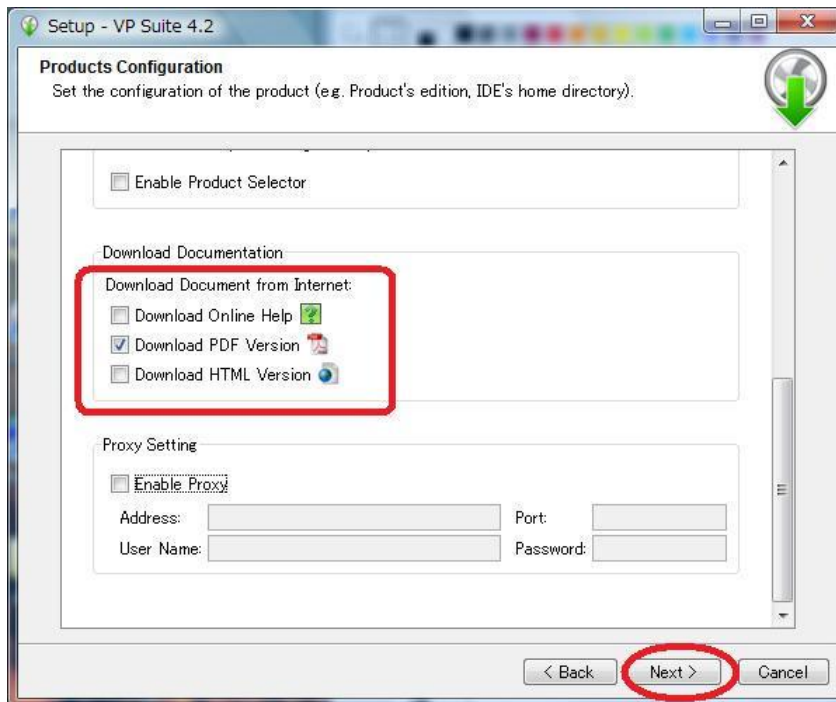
Setup - VP Suite 4.2

Products Configuration
Set the configuration of the product (e.g. Product's edition, IDE's home directory).

Enable Product Selector

Download Documentation
Download Document from Internet:
Download Online Help
Download PDF Version
Download HTML Version

Proxy Setting
Enable Proxy
Address:
Port:
User Name:
Password:

< Back
Next >
Cancel